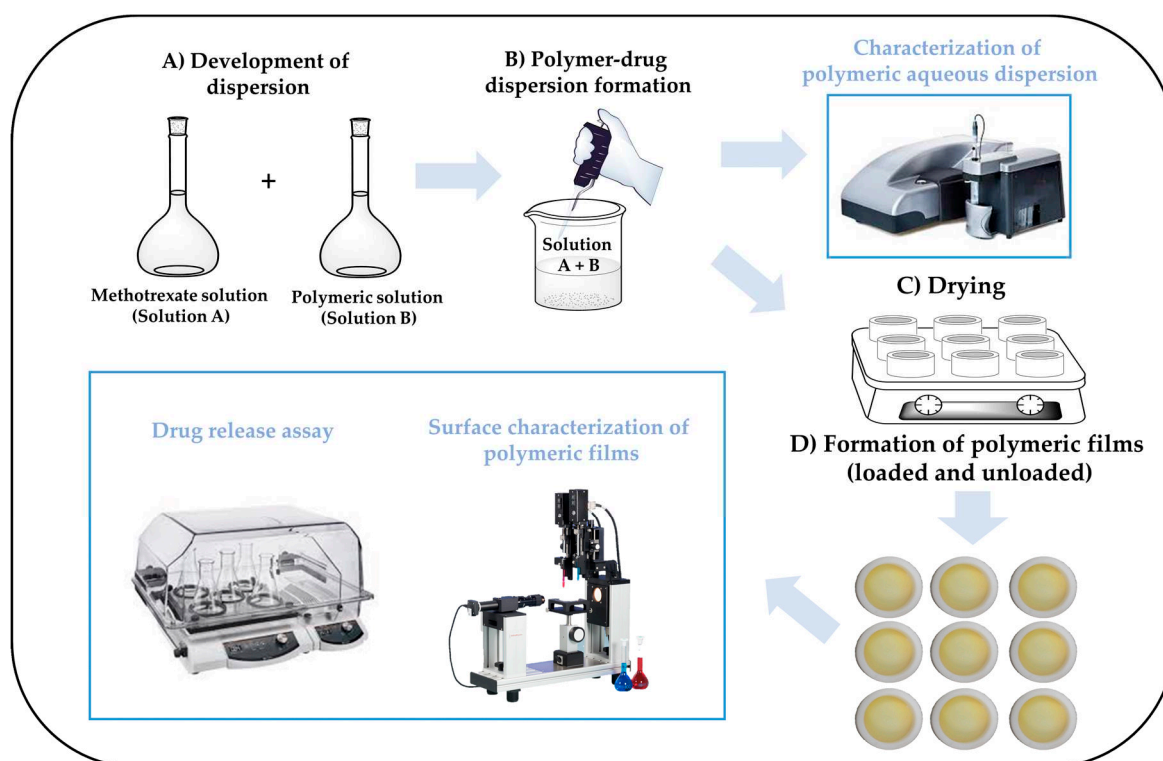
A) Development of dispersion

+

Methotrexate solution (Solution A)

Polymeric solution (Solution B)

B) Polymer-drug dispersion formation

Solution A + B

Characterization of polymeric aqueous dispersion

C) Drying

D) Formation of polymeric films (loaded and unloaded)

Drug release assay

Surface characterization of polymeric films